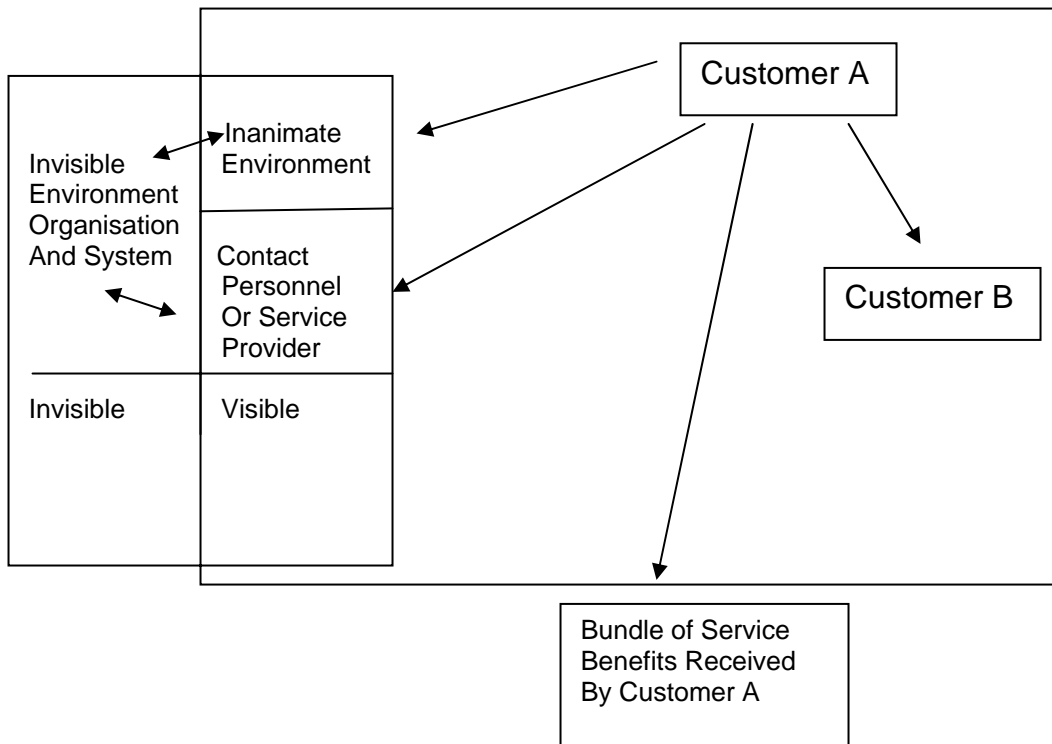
Customer A

Invisible Environment Organisation And System

Inanimate Environment

Contact Personnel Or Service Provider

Customer B

Invisible

Visible

Bundle of Service Benefits Received By Customer A